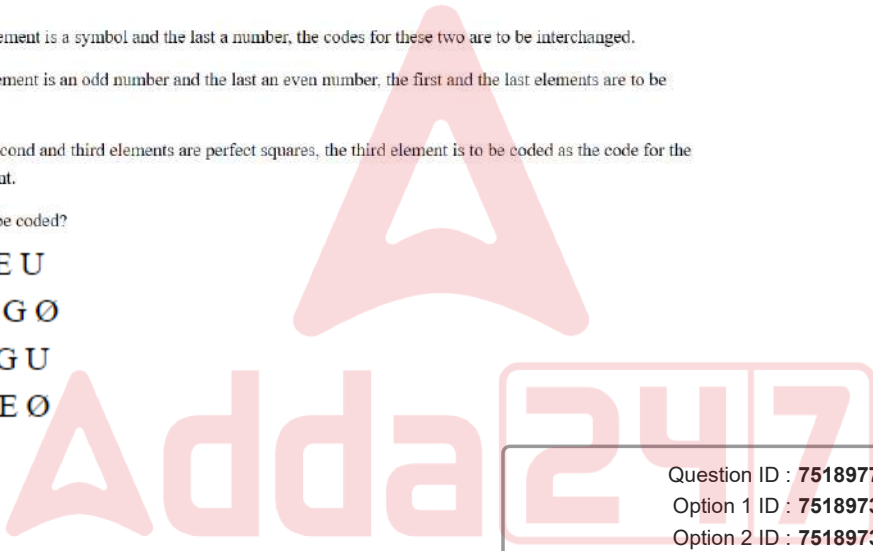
ement is a symbol and the last a number, the codes for these two are to be interchanged.

ement is an odd number and the last an even number, the first and the last elements are to be

cond and third elements are perfect squares, the third element is to be coded as the code for the nt.

be coded?

E U

G Ø

G U

E Ø

Adda247

Question ID : 751897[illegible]
Option 1 ID : 751897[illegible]
Option 2 ID : 751897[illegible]